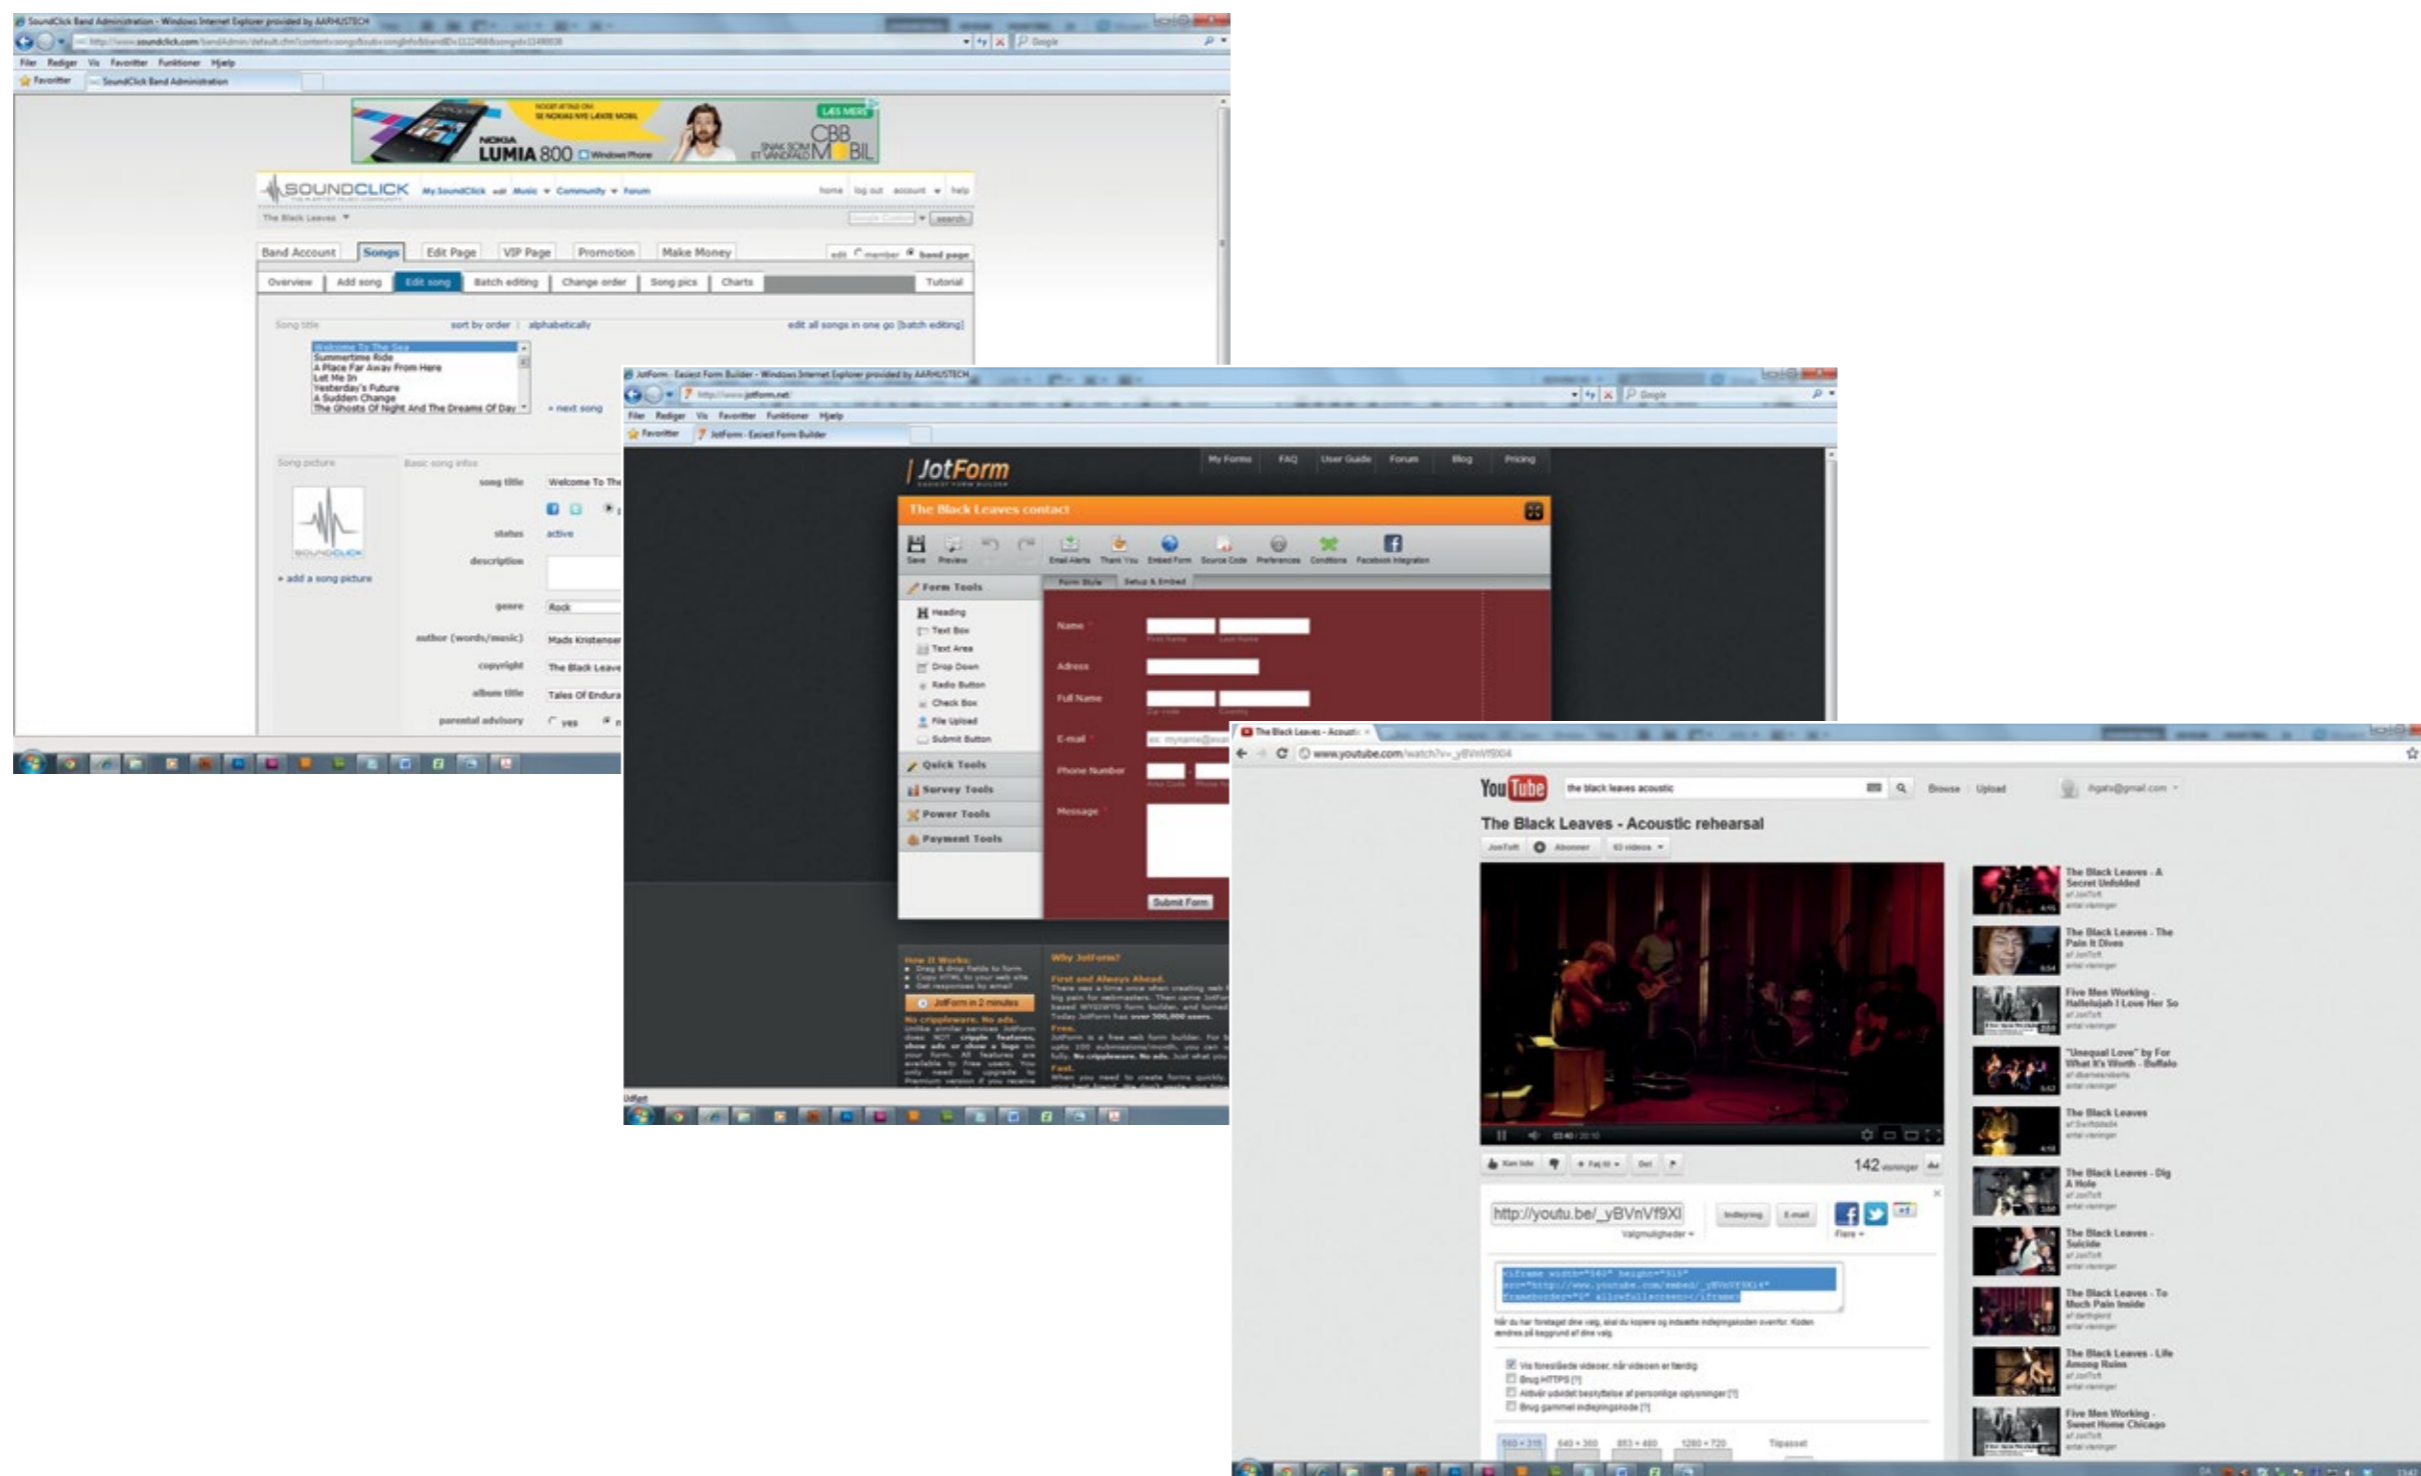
SoundClick Band Administration - Windows Internet Explorer provided by AARHUSTECH

Filer Rediger Vis Favoritter Funktioner Hjælp

Favoritter SoundClick Band Administration

NOKIA LUMIA 800 Windows Phone

LÆS MERE

CBB MOBIL

SOUNDCLICK My SoundClick Music Community Forum home log out account help

The Black Leaves

search

Band Account Songs Edit Page VIP Page Promotion Make Money

Overview Add song Edit song Batch editing Change order Song pics Charts Tutorial

Song title sort by order | alphabetically edit all songs in one go [batch editing]

Welcome To The Sea
Summertime Ride
A Place Far Away From Here
Let Me In
Yesterday's Future
A Sudden Change
The Ghosts Of Night And The Dreams Of Day

» next song

Song picture Basic song infos

» add a song picture

song title Welcome To The

status active

description

genre Rock

author (words/music) Mads Kristensen

copyright The Black Leave

album title Tales Of Endura

parental advisory yes

JotForm - Easiest Form Builder - Windows Internet Explorer provided by AARHUSTECH

http://www.jotform.net

Filer Rediger Vis Favoritter Funktioner Hjælp

Favoritter JotForm - Easiest Form Builder

JotForm

My Forms FAQ User Guide Forum Blog Pricing

The Black Leaves contact

Save Preview Email Alerts Thank You Embed Form Source Code Preferences Conditions Facebook Integration

Form Tools

Heading
Text Box
Text Area
Drop Down
Radio Button
Check Box
File Upload
Submit Button

Quick Tools
Survey Tools
Power Tools
Payment Tools

Form Style Setup & Embed

Name
Adress
Full Name
E-mail
Phone Number
Message

Submit Form

How It Works:
Why JotForm?
JotForm in 2 minutes
No crippleware. No ads.
First and Always Ahead.
Free.
Fast.

The Black Leaves - Acousti

www.youtube.com/watch?v=_yBVnVf9XI

YouTube the black leaves acoustic Browse Upload

The Black Leaves - Acoustic rehearsal

Abonner

The Black Leaves - A Secret Unfolded
The Black Leaves - The Pain It Dives
Five Men Working - Hallelujah I Love Her So
"Unequal Love" by For What It's Worth - Buffalo
The Black Leaves
The Black Leaves - Dig A Hole
The Black Leaves - Solicide
The Black Leaves - To Much Pain Inside
The Black Leaves - Life Among Ruins
Five Men Working - Sweet Home Chicago

142

http://youtu.be/_yBVnVf9XI

Indlejring E-mail

Valgmuligheder

<iframe width="560" height="315" src="http://www.youtube.com/embed/_yBVnVf9XI" frameborder="0" allowfullscreen></iframe>

Vis foreslåede videoer, når videoen er færdig
Brug HTTPS [?]
Aktivér udvidet beskyttelse af personlige oplysninger [?]
Brug gammel indlejringskode [?]

560 × 315 640 × 360 853 × 480 1280 × 720 Tilpasset